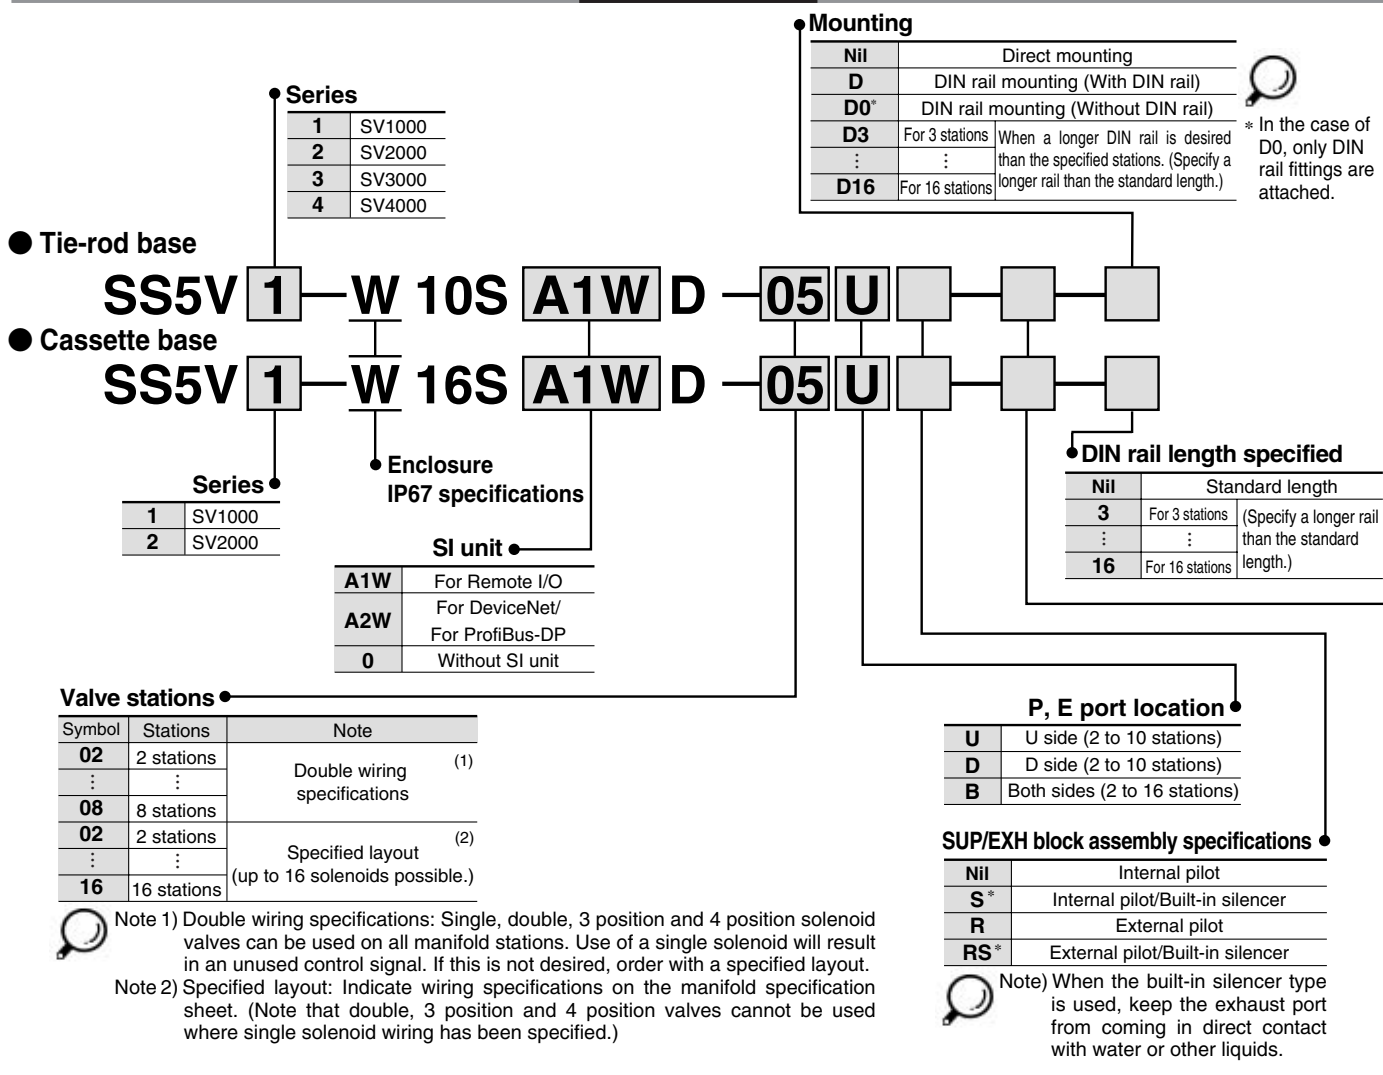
Mounting

| Nil | Direct mounting | |
|---|---|---|
| D | DIN rail mounting (With DIN rail) | |
| D0* | DIN rail mounting (Without DIN rail) | |
| D3 | For 3 stations | When a longer DIN rail is desired than the specified stations. (Specify a longer rail than the standard length.) |
| ⋮ | ⋮ | |
| D16 | For 16 stations | |

* In the case of D0, only DIN rail fittings are attached.

Series

| 1 | SV1000 |
|---|---|
| 2 | SV2000 |
| 3 | SV3000 |
| 4 | SV4000 |

● Tie-rod base

SS5V 1 — W 10S A1W D — 05 U

● Cassette base

SS5V 1 — W 16S A1W D — 05 U

Series

| 1 | SV1000 |
|---|---|
| 2 | SV2000 |

Enclosure
IP67 specifications

SI unit

| A1W | For Remote I/O |
|---|---|
| A2W | For DeviceNet/ For ProfiBus-DP |
| 0 | Without SI unit |

DIN rail length specified

| Nil | Standard length | |
|---|---|---|
| 3 | For 3 stations | (Specify a longer rail than the standard length.) |
| ⋮ | ⋮ | |
| 16 | For 16 stations | |

Valve stations

| Symbol | Stations | Note |
|---|---|---|
| 02 | 2 stations | Double wiring specifications (1) |
| ⋮ | ⋮ | |
| 08 | 8 stations | |
| 02 | 2 stations | Specified layout (up to 16 solenoids possible.) (2) |
| ⋮ | ⋮ | |
| 16 | 16 stations | |

Note 1) Double wiring specifications: Single, double, 3 position and 4 position solenoid valves can be used on all manifold stations. Use of a single solenoid will result in an unused control signal. If this is not desired, order with a specified layout.
Note 2) Specified layout: Indicate wiring specifications on the manifold specification sheet. (Note that double, 3 position and 4 position valves cannot be used where single solenoid wiring has been specified.)

P, E port location

| U | U side (2 to 10 stations) |
|---|---|
| D | D side (2 to 10 stations) |
| B | Both sides (2 to 16 stations) |

SUP/EXH block assembly specifications

| Nil | Internal pilot |
|---|---|
| S* | Internal pilot/Built-in silencer |
| R | External pilot |
| RS* | External pilot/Built-in silencer |

Note) When the built-in silencer type is used, keep the exhaust port from coming in direct contact with water or other liquids.